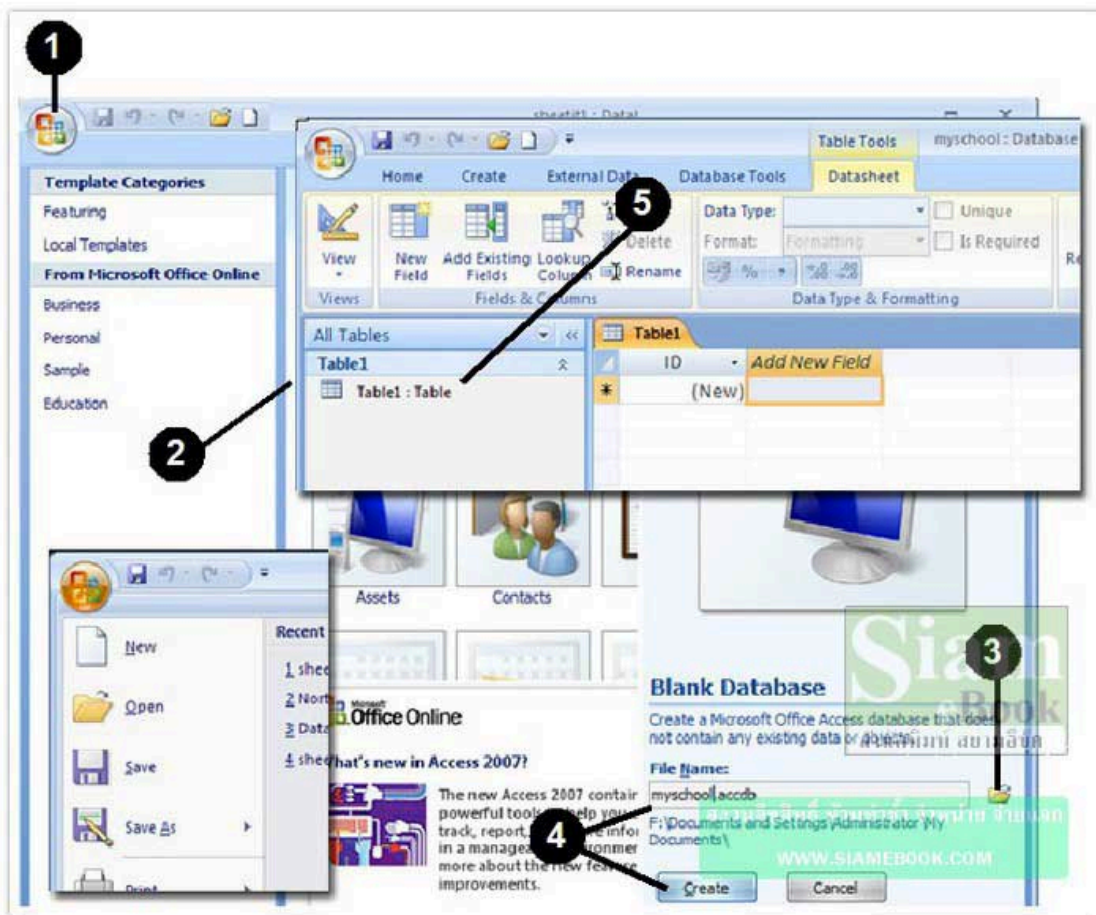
1

sheet1 : Datal

Table Tools myschool : Database

Home Create External Data Database Tools Datasheet

View New Field Add Existing Fields Lookup Column Delete Rename

Views Fields & Columns

Data Type: Unique

Format: Formatting Is Required

Data Type & Formatting

5

Template Categories

Featuring

Local Templates

From Microsoft Office Online

Business

Personal

Sample

Education

All Tables

Table1

Table1 : Table

Table1

ID Add New Field

* (New)

2

Assets Contacts

New

Open

Save

Save As

Print

Recent

1 shee

2 Nort

3 Data

4 shee

Microsoft Office Online

What's new in Access 2007?

The new Access 2007 contain powerful tools help you track, report, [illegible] infor in a manage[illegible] ronmer more about the new features improvements.

Blank Database

Create a Microsoft Office Access database that does not contain any existing data or objects.

File Name:

myschool.accdb

F:\Documents and Settings\Administrator\My Documents\

3

4

Create Cancel

Siam Book

WWW.SIAMEBOOK.COM